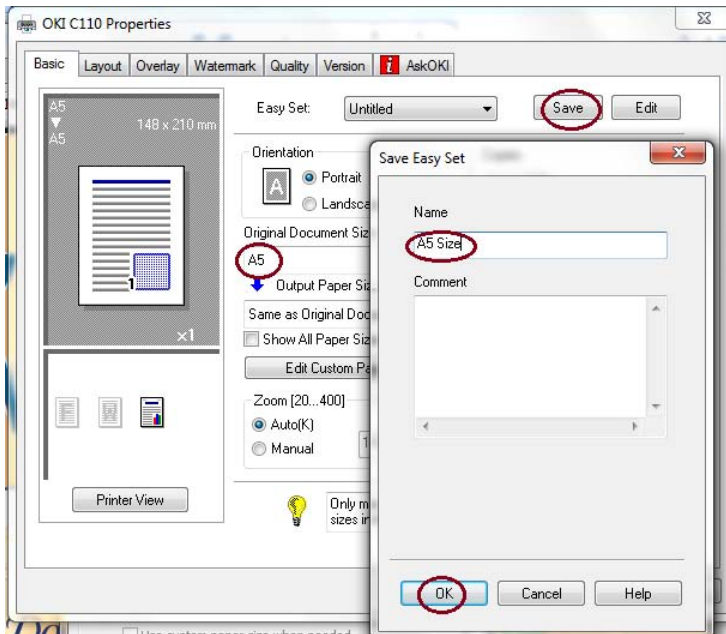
OKI C110 Properties

Basic | Layout | Overlay | Watermark | Quality | Version | AskOKI

A5
A5
148 x 210 mm

x1

Printer View

Easy Set: Untitled
Save
Edit

Orientation
Portrait
Landsca

Original Document Siz
A5
Output Paper Siz
Same as Original Doc
Show All Paper Siz
Edit Custom Pa

Zoom [20...400]
Auto(K)
Manual

Only m
sizes in

Save Easy Set

Name
A5 Size

Comment

OK
Cancel
Help

Use custom paper size when needed